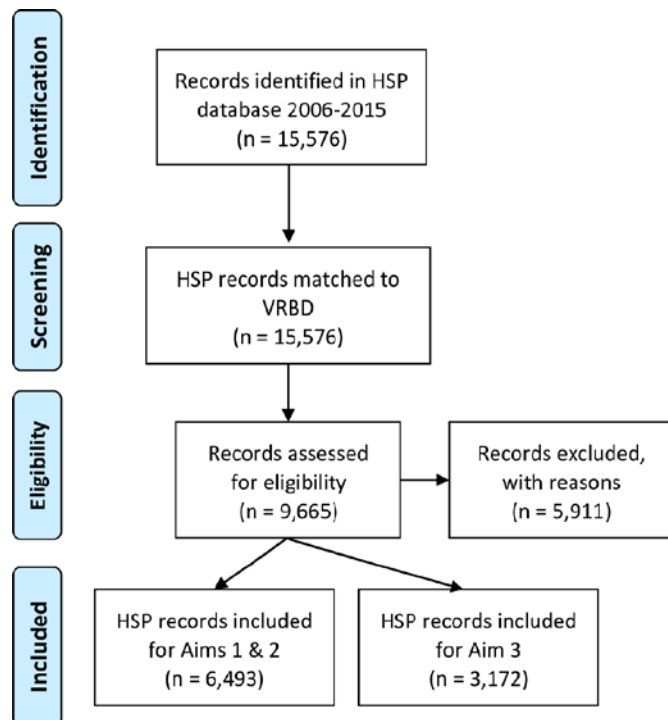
Identification

Records identified in HSP database 2006-2015 (n = 15,576)

Screening

HSP records matched to VRBD (n = 15,576)

Eligibility

Records assessed for eligibility (n = 9,665)

Records excluded, with reasons (n = 5,911)

Included

HSP records included for Aims 1 & 2 (n = 6,493)

HSP records included for Aim 3 (n = 3,172)